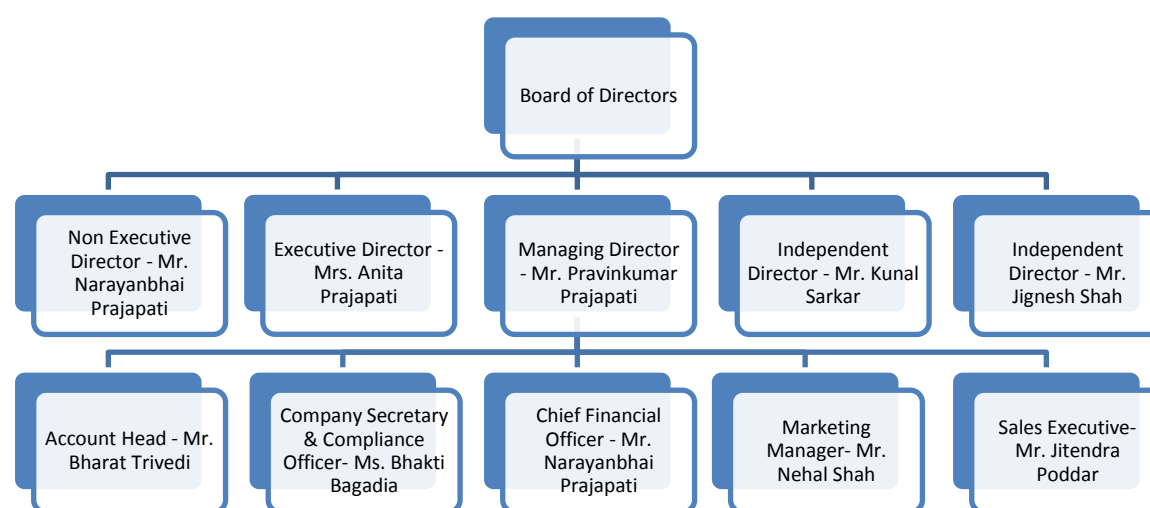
Board of Directors

Non Executive Director - Mr. Narayanbhai Prajapati

Executive Director - Mrs. Anita Prajapati

Managing Director - Mr. Pravinkumar Prajapati

Independent Director - Mr. Kunal Sarkar

Independent Director - Mr. Jignesh Shah

Account Head - Mr. Bharat Trivedi

Company Secretary & Compliance Officer- Ms. Bhakti Bagadia

Chief Financial Officer - Mr. Narayanbhai Prajapati

Marketing Manager- Mr. Nehal Shah

Sales Executive- Mr. Jitendra Poddar